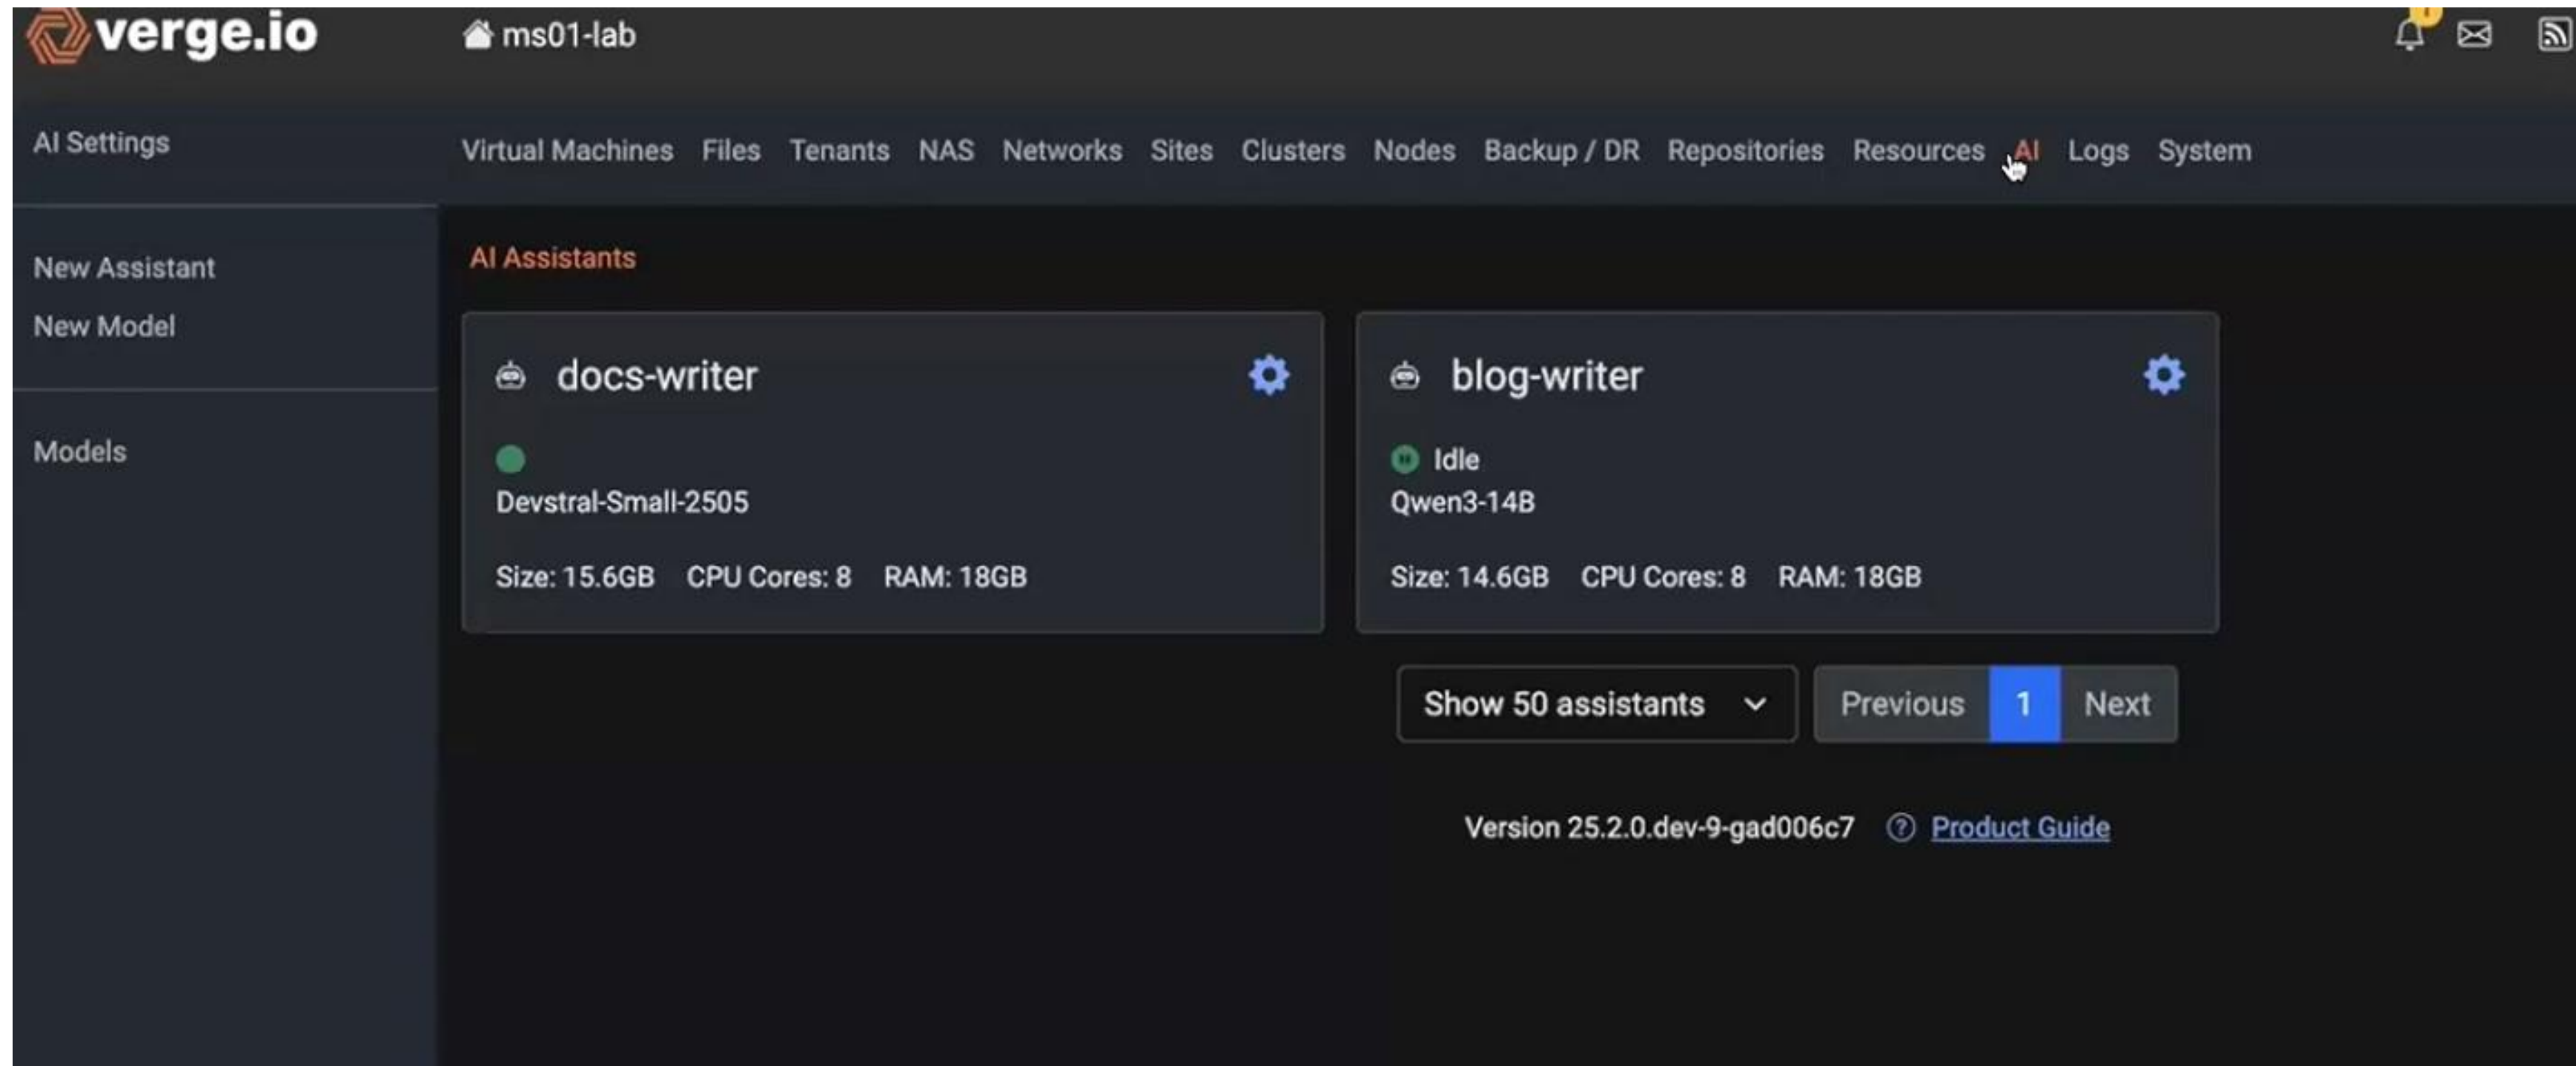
verge.io
ms01-lab

AI Settings

Virtual Machines Files Tenants NAS Networks Sites Clusters Nodes Backup / DR Repositories Resources AI Logs System

New Assistant
New Model

Models

AI Assistants

docs-writer

Devstral-Small-2505

Size: 15.6GB CPU Cores: 8 RAM: 18GB

blog-writer

Idle
Qwen3-14B

Size: 14.6GB CPU Cores: 8 RAM: 18GB

Show 50 assistants

Previous 1 Next

Version 25.2.0.dev-9-gad006c7 Product Guide